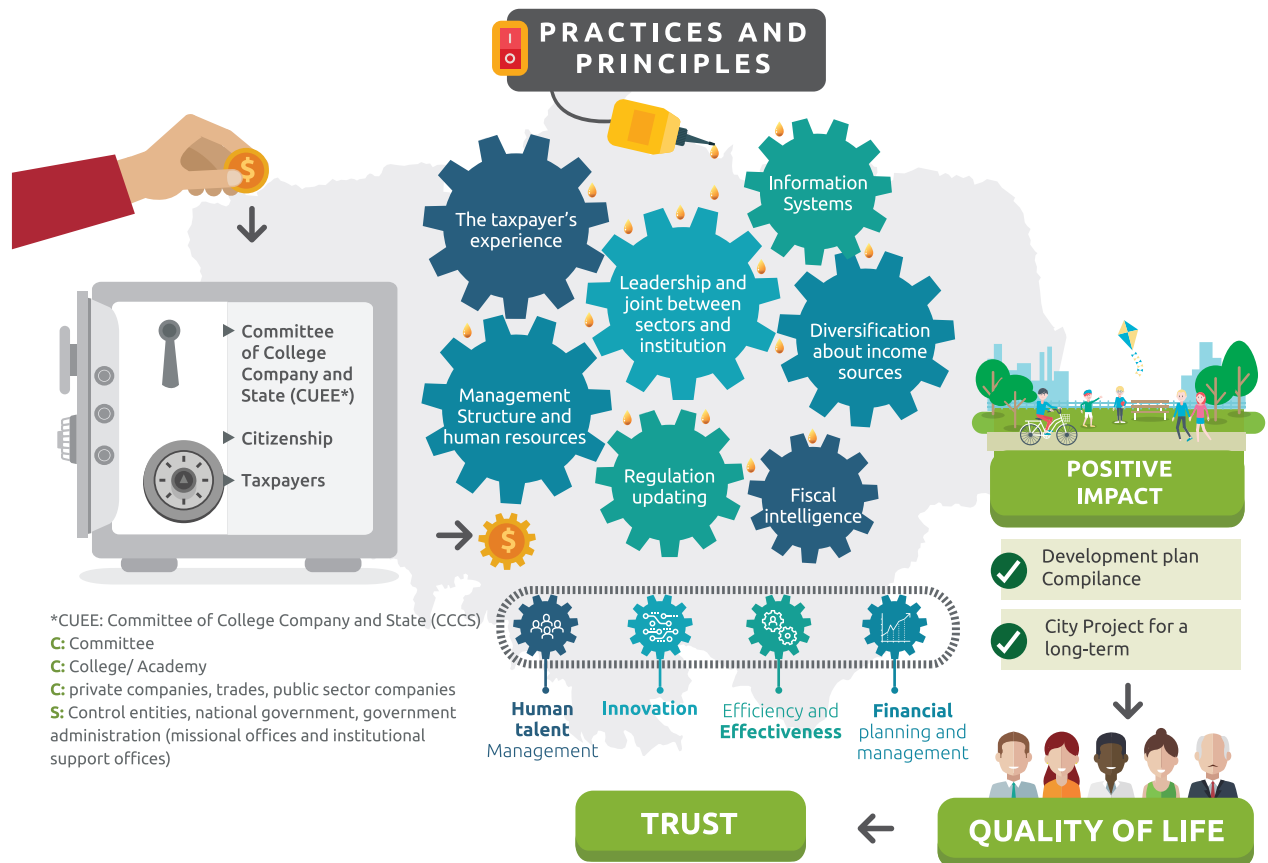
PRACTICES AND PRINCIPLES

Committee of College Company and State (CUEE*)

Citizenship

Taxpayers

The taxpayer's experience

Information Systems

Leadership and joint between sectors and institution

Diversification about income sources

Management Structure and human resources

Regulation updating

Fiscal intelligence

POSITIVE IMPACT

Development plan Compilance

City Project for a long-term

*CUEE: Committee of College Company and State (CCCS)
C: Committee
C: College/ Academy
C: private companies, trades, public sector companies
S: Control entities, national government, government administration (missional offices and institutional support offices)

Human talent Management

Innovation

Efficiency and Effectiveness

Financial planning and management

TRUST

QUALITY OF LIFE